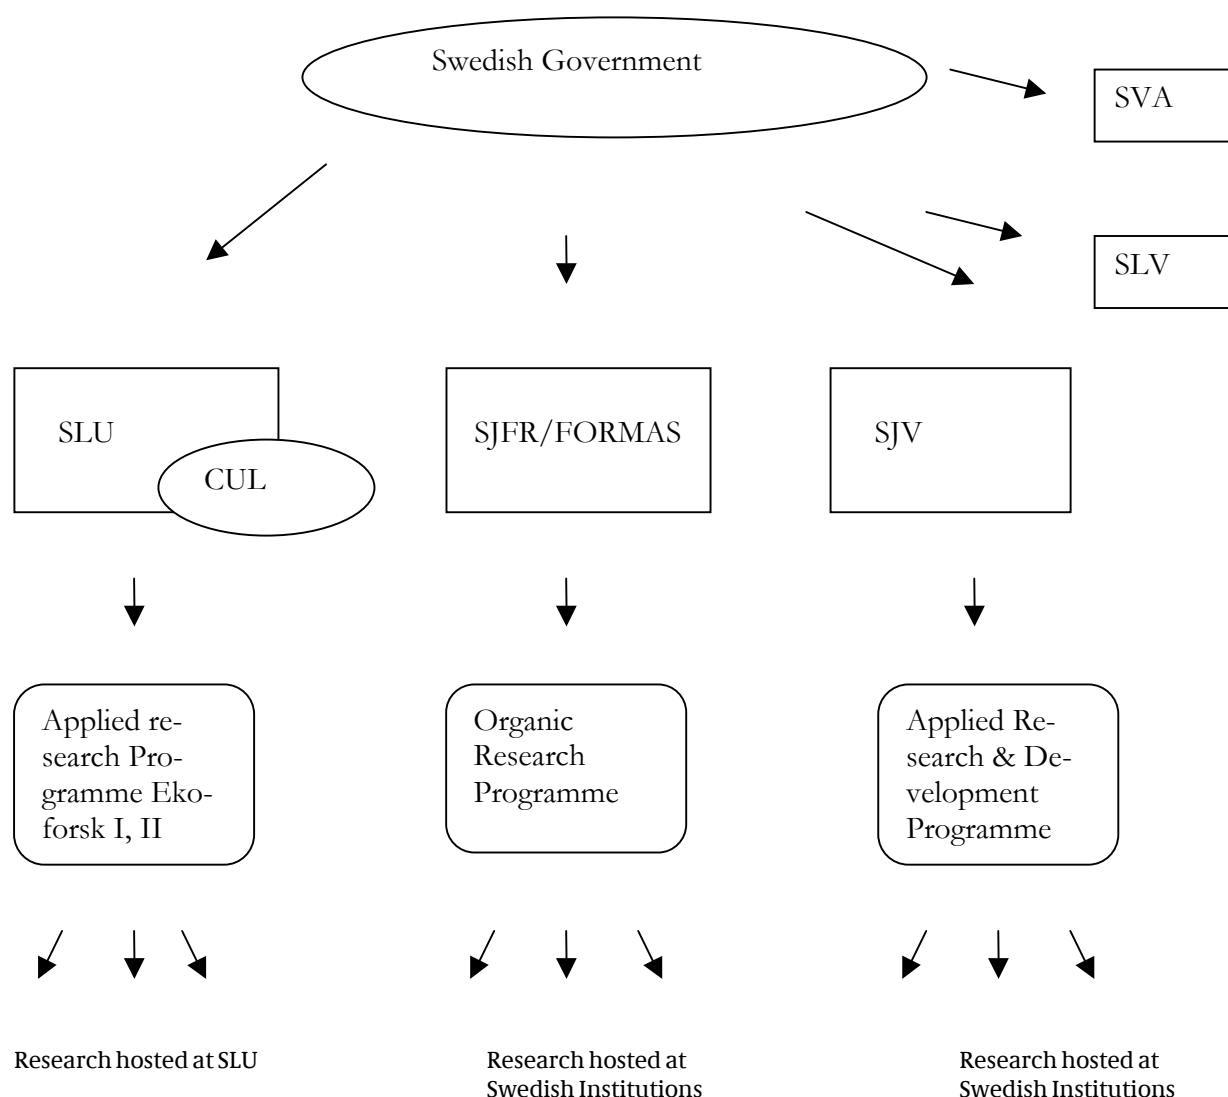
Swedish Government

SVA

SLV

SLU

CUL

SJFR/FORMAS

SJV

Applied research Programme Ekoforsk I, II

Organic Research Programme

Applied Research & Development Programme

Research hosted at SLU

Research hosted at Swedish Institutions

Research hosted at Swedish Institutions